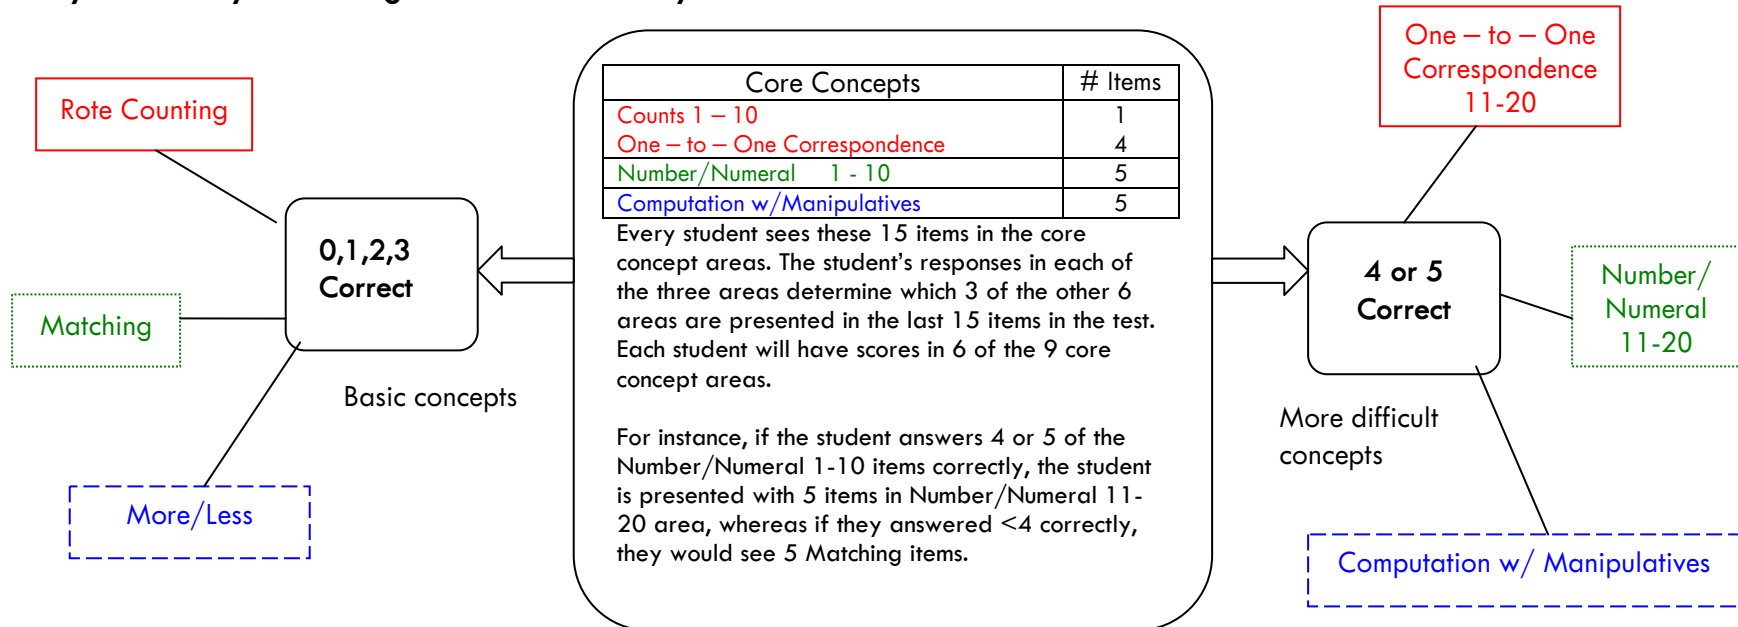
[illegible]

Rote Counting

Matching

0,1,2,3 Correct

Basic concepts

More/Less

| Core Concepts | # Items |
|---|---|
| Counts 1 – 10 | 1 |
| One – to – One Correspondence | 4 |
| Number/Numeral 1 - 10 | 5 |
| Computation w/Manipulatives | 5 |

Every student sees these 15 items in the core concept areas. The student's responses in each of the three areas determine which 3 of the other 6 areas are presented in the last 15 items in the test. Each student will have scores in 6 of the 9 core concept areas.

For instance, if the student answers 4 or 5 of the Number/Numeral 1-10 items correctly, the student is presented with 5 items in Number/Numeral 11-20 area, whereas if they answered <4 correctly, they would see 5 Matching items.

One – to – One Correspondence 11-20

4 or 5 Correct

Number/ Numeral 11-20

More difficult concepts

Computation w/ Manipulatives